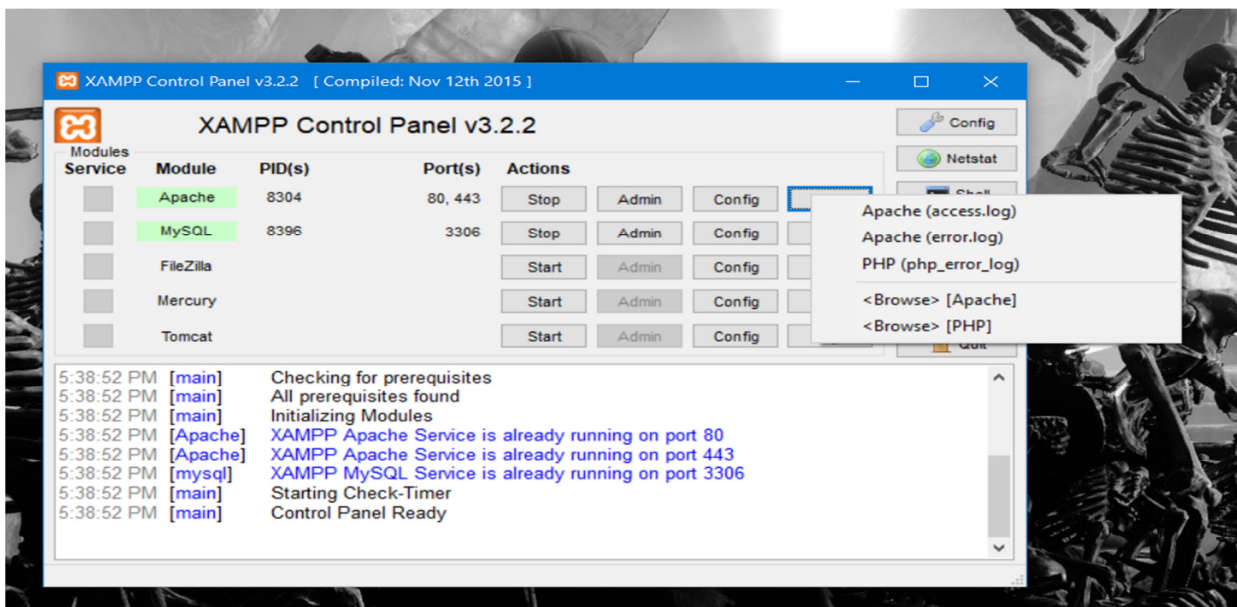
XAMPP Control Panel v3.2.2 [ Compiled: Nov 12th 2015 ]

XAMPP Control Panel v3.2.2

Config

Netstat

Shell

Quit

Modules
Service

| Module | PID(s) | Port(s) | Actions | | | |
|---|---|---|---|---|---|---|
| Apache | 8304 | 80, 443 | Stop | Admin | Config | |
| MySQL | 8396 | 3306 | Stop | Admin | Config | |
| FileZilla | | | Start | Admin | Config | |
| Mercury | | | Start | Admin | Config | |
| Tomcat | | | Start | Admin | Config | |

Apache (access.log)
Apache (error.log)
PHP (php_error_log)
<Browse> [Apache]
<Browse> [PHP]

5:38:52 PM [main] Checking for prerequisites
5:38:52 PM [main] All prerequisites found
5:38:52 PM [main] Initializing Modules
5:38:52 PM [Apache] XAMPP Apache Service is already running on port 80
5:38:52 PM [Apache] XAMPP Apache Service is already running on port 443
5:38:52 PM [mysql] XAMPP MySQL Service is already running on port 3306
5:38:52 PM [main] Starting Check-Timer
5:38:52 PM [main] Control Panel Ready